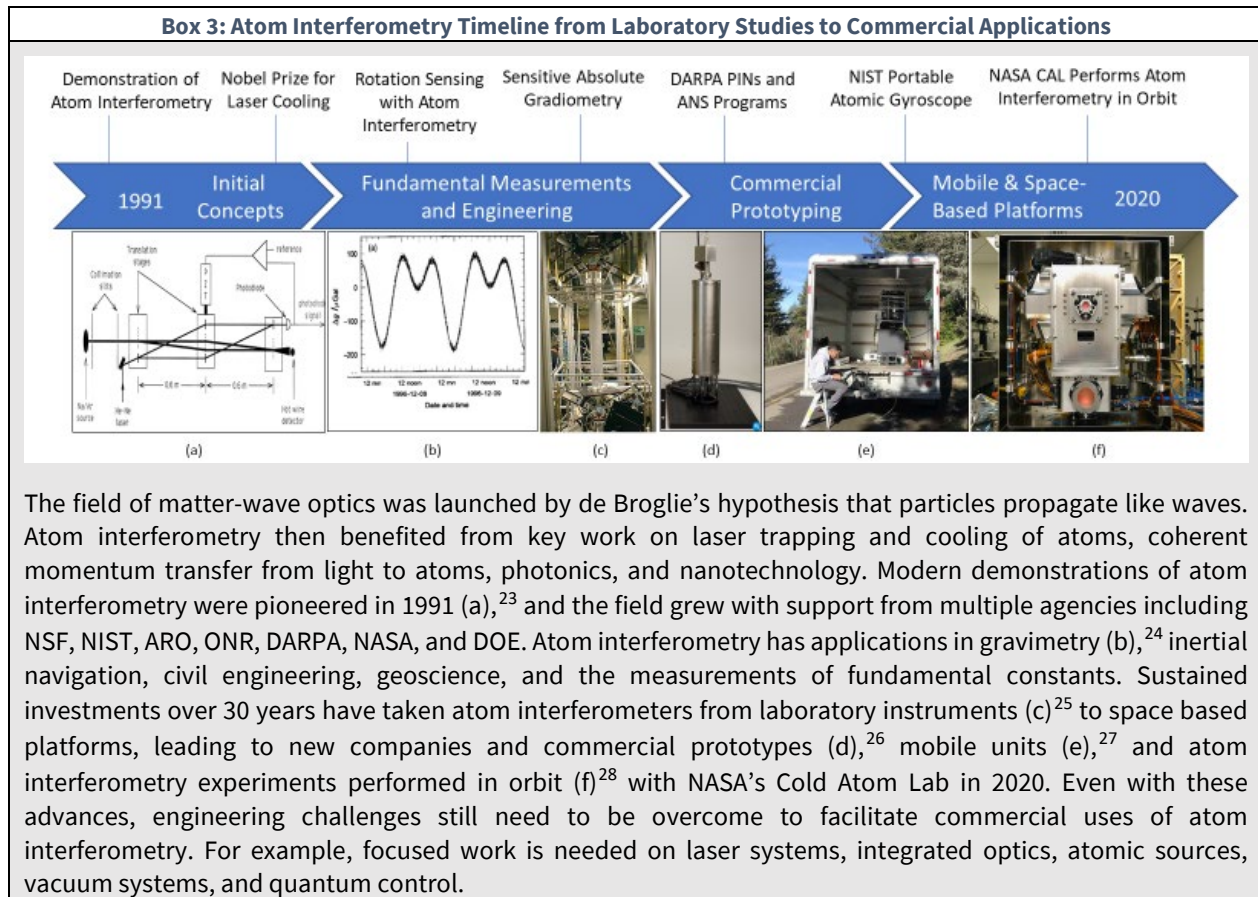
Box 3: Atom Interferometry Timeline from Laboratory Studies to Commercial Applications

Demonstration of Atom Interferometry

Nobel Prize for Laser Cooling

Rotation Sensing with Atom Interferometry

Sensitive Absolute Gradiometry

DARPA PINs and ANS Programs

NIST Portable Atomic Gyroscope

NASA CAL Performs Atom Interferometry in Orbit

1991 Initial Concepts

Fundamental Measurements and Engineering

Commercial Prototyping

Mobile & Space-Based Platforms 2020

Translation stages

Collimation slits

reference

Photodiode

photodiode signal

Na/Ar source

He-Ne laser

0.6 m

0.6 m

Hot wire detector

(a)

(a)

100

0

-100

-200

12 mn

12 noon

12 mn

12 noon

12 mn

1996-12-08

1996-12-09

Date and time

(b)

(c)

(d)

(e)

(f)

The field of matter-wave optics was launched by de Broglie's hypothesis that particles propagate like waves. Atom interferometry then benefited from key work on laser trapping and cooling of atoms, coherent momentum transfer from light to atoms, photonics, and nanotechnology. Modern demonstrations of atom interferometry were pioneered in 1991 (a),$^{23}$ and the field grew with support from multiple agencies including NSF, NIST, ARO, ONR, DARPA, NASA, and DOE. Atom interferometry has applications in gravimetry (b),$^{24}$ inertial navigation, civil engineering, geoscience, and the measurements of fundamental constants. Sustained investments over 30 years have taken atom interferometers from laboratory instruments (c)$^{25}$ to space based platforms, leading to new companies and commercial prototypes (d),$^{26}$ mobile units (e),$^{27}$ and atom interferometry experiments performed in orbit (f)$^{28}$ with NASA's Cold Atom Lab in 2020. Even with these advances, engineering challenges still need to be overcome to facilitate commercial uses of atom interferometry. For example, focused work is needed on laser systems, integrated optics, atomic sources, vacuum systems, and quantum control.